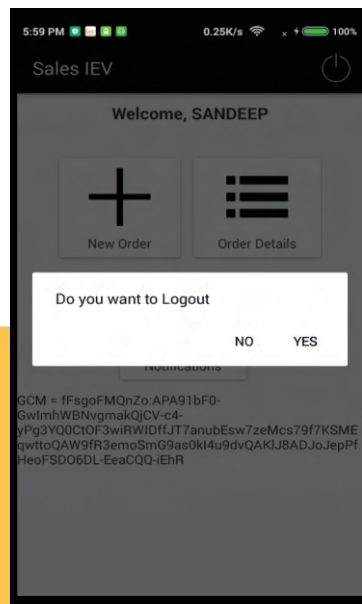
5:59 PM 0.25K/s 100%

Sales IEV

Welcome, SANDEEP

New Order

Order Details

Do you want to Logout

NO YES

Notifications

GCM = fFsgoFMQnZo:APA91bF0-GwImhWBNvgmakQjCV-c4-yPg3YQ0CtOF3wiRWIDffJT7anubEsw7zeMcs79f7KSMEqwttoQAW9fR3emoSmG9as0kI4u9dvQAKlJ8ADJoJePfHeoFSDO6DL-EeaCQQ-iEhR